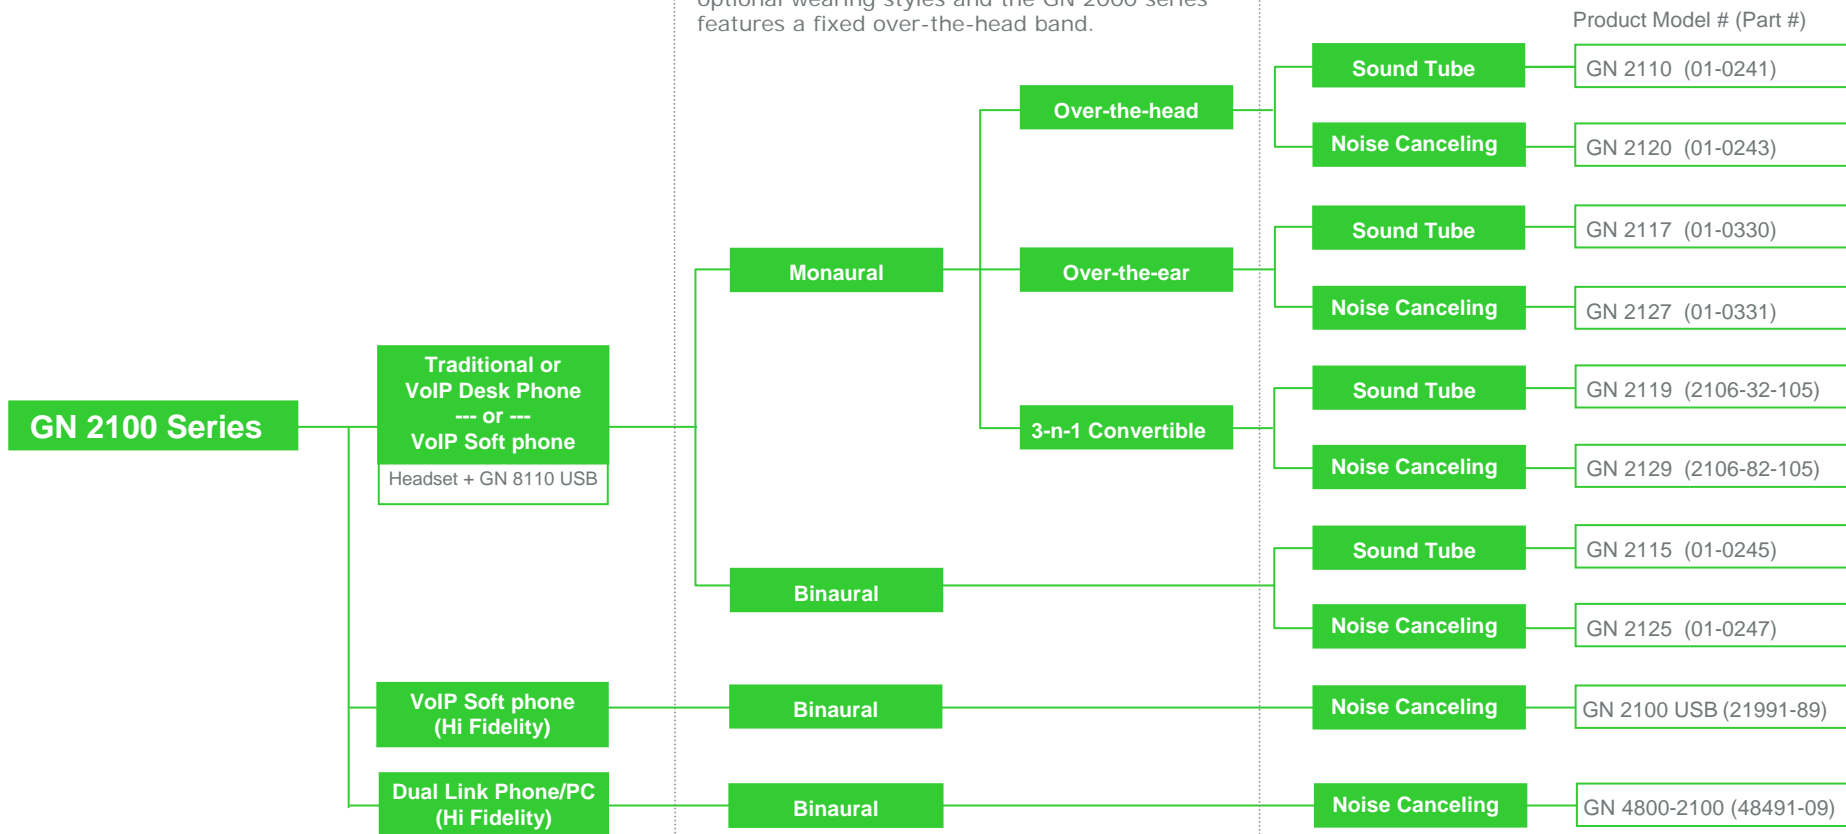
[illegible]
features a fixed over-the-head band.

Product Model # (Part #)

GN 2100 Series

Traditional or VoIP Desk Phone --- or --- VoIP Soft phone

Headset + GN 8110 USB

Monaural

Over-the-head

Sound Tube

GN 2110 (01-0241)

Noise Canceling

GN 2120 (01-0243)

Over-the-ear

Sound Tube

GN 2117 (01-0330)

Noise Canceling

GN 2127 (01-0331)

3-n-1 Convertible

Sound Tube

GN 2119 (2106-32-105)

Noise Canceling

GN 2129 (2106-82-105)

Binaural

Sound Tube

GN 2115 (01-0245)

Noise Canceling

GN 2125 (01-0247)

VoIP Soft phone (Hi Fidelity)

Binaural

Noise Canceling

GN 2100 USB (21991-89)

Dual Link Phone/PC (Hi Fidelity)

Binaural

Noise Canceling

GN 4800-2100 (48491-09)